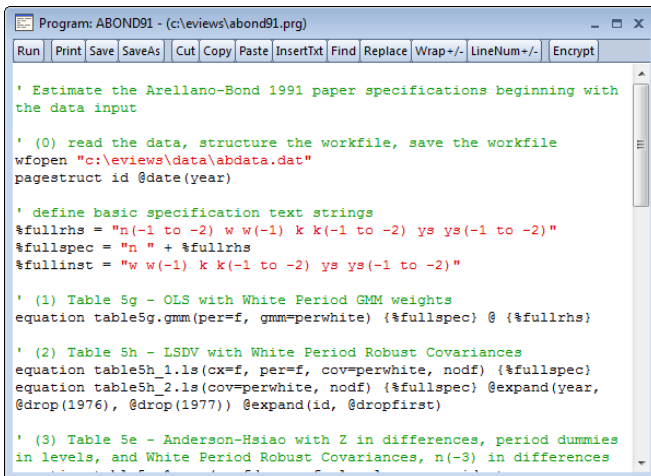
Program: ABOND91 - (c:\eviews\abond91.prg)

Run | Print | Save | SaveAs | Cut | Copy | Paste | InsertTxt | Find | Replace | Wrap+/- | LineNum+/- | Encrypt

' Estimate the Arellano-Bond 1991 paper specifications beginning with the data input

' (0) read the data, structure the workfile, save the workfile
wfopen "c:\eviews\data\abdata.dat"
pagestruct id @date(year)

' define basic specification text strings
%fullrhs = "n(-1 to -2) w w(-1) k k(-1 to -2) ys ys(-1 to -2)"
%fullspec = "n " + %fullrhs
%fullinst = "w w(-1) k k(-1 to -2) ys ys(-1 to -2)"

' (1) Table 5g - OLS with White Period GMM weights
equation table5g.gmm(per=f, gmm=perwhite) {%fullspec} @ {%fullrhs}

' (2) Table 5h - LSDV with White Period Robust Covariances
equation table5h_1.ls(cx=f, per=f, cov=perwhite, nodf) {%fullspec}
equation table5h_2.ls(cov=perwhite, nodf) {%fullspec} @expand(year, @drop(1976), @drop(1977)) @expand(id, @dropfirst)

' (3) Table 5e - Anderson-Hsiao with Z in differences, period dummies in levels, and White Period Robust Covariances, n(-3) in differences
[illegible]